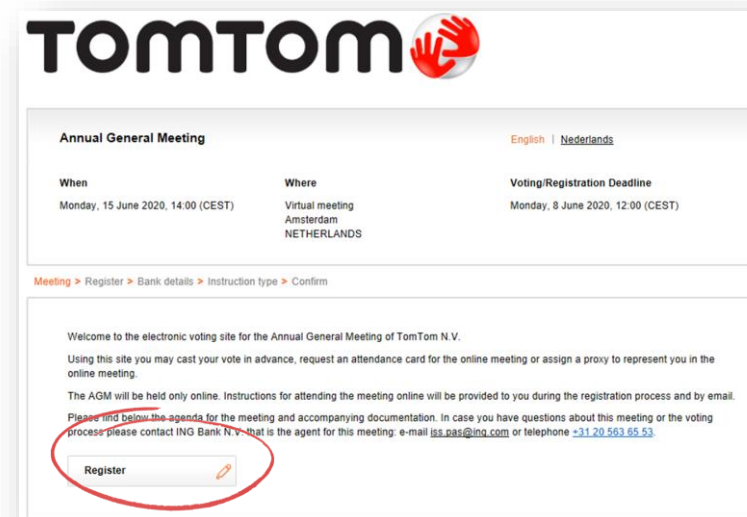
TOMTOM

Annual General Meeting

English | Nederlands

When
Monday, 15 June 2020, 14:00 (CEST)

Where
Virtual meeting
Amsterdam
NETHERLANDS

Voting/Registration Deadline
Monday, 8 June 2020, 12:00 (CEST)

Meeting > Register > Bank details > Instruction type > Confirm

Welcome to the electronic voting site for the Annual General Meeting of TomTom N.V.

Using this site you may cast your vote in advance, request an attendance card for the online meeting or assign a proxy to represent you in the online meeting.

The AGM will be held only online. Instructions for attending the meeting online will be provided to you during the registration process and by email.

Please find below the agenda for the meeting and accompanying documentation. In case you have questions about this meeting or the voting process please contact ING Bank N.V. that is the agent for this meeting: e-mail iss.pas@ing.com or telephone +31 20 563 65 53.

Register